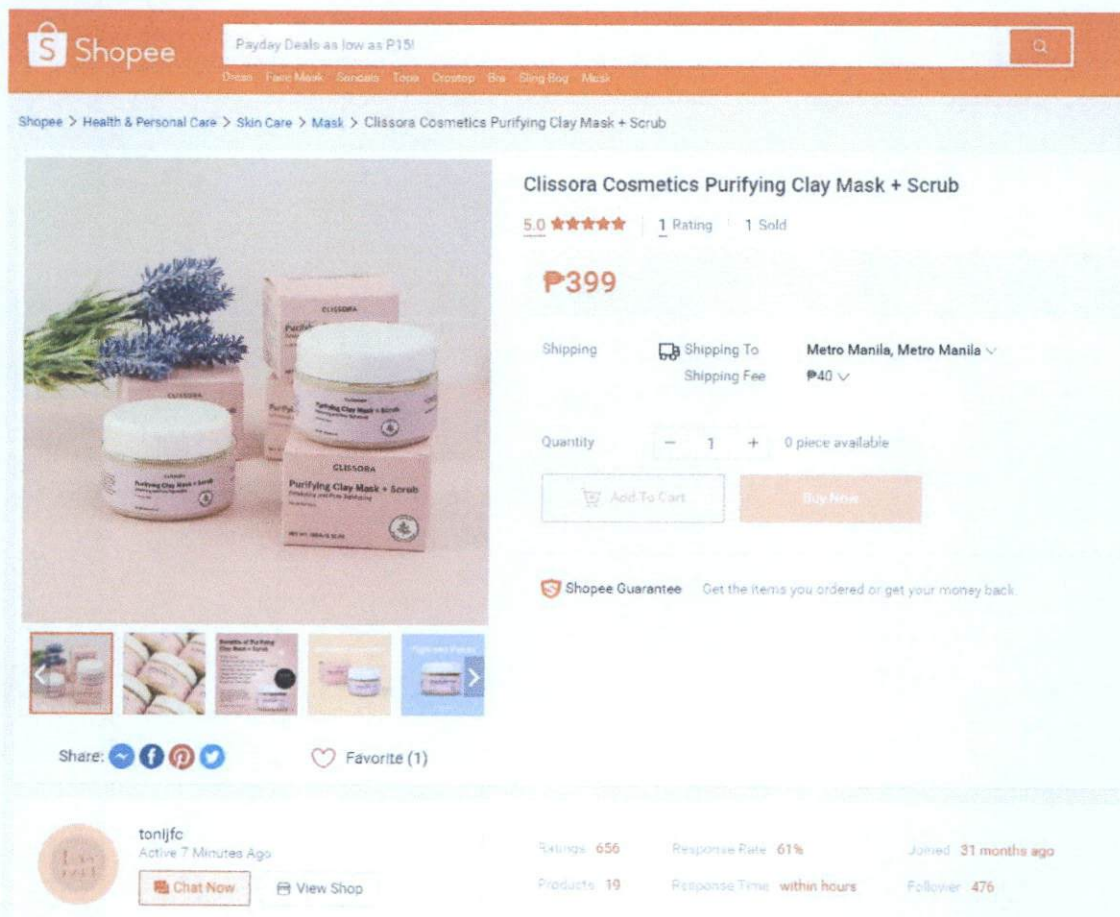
Shopee

Payday Deals as low as P15!

Dress Face Mask Sandals Tops Croptop Bra Sling Bag Mask

Shopee > Health & Personal Care > Skin Care > Mask > Clissora Cosmetics Purifying Clay Mask + Scrub

CLISSORA

Purifying Clay Mask + Scrub

CLISSORA

Purifying Clay Mask + Scrub

Clissora Cosmetics Purifying Clay Mask + Scrub

5.0 ★★★★★ | 1 Rating | 1 Sold

₱399

Shipping

Shipping To Metro Manila, Metro Manila

Shipping Fee ₱40

Quantity − 1 + 0 piece available

Add To Cart

Buy Now

Shopee Guarantee Get the items you ordered or get your money back.

Share:

Favorite (1)

tonijfc

Active 7 Minutes Ago

Chat Now

View Shop

Ratings 656

Products 19

Response Rate 61%

Response Time within hours

Joined 31 months ago

Follower 476